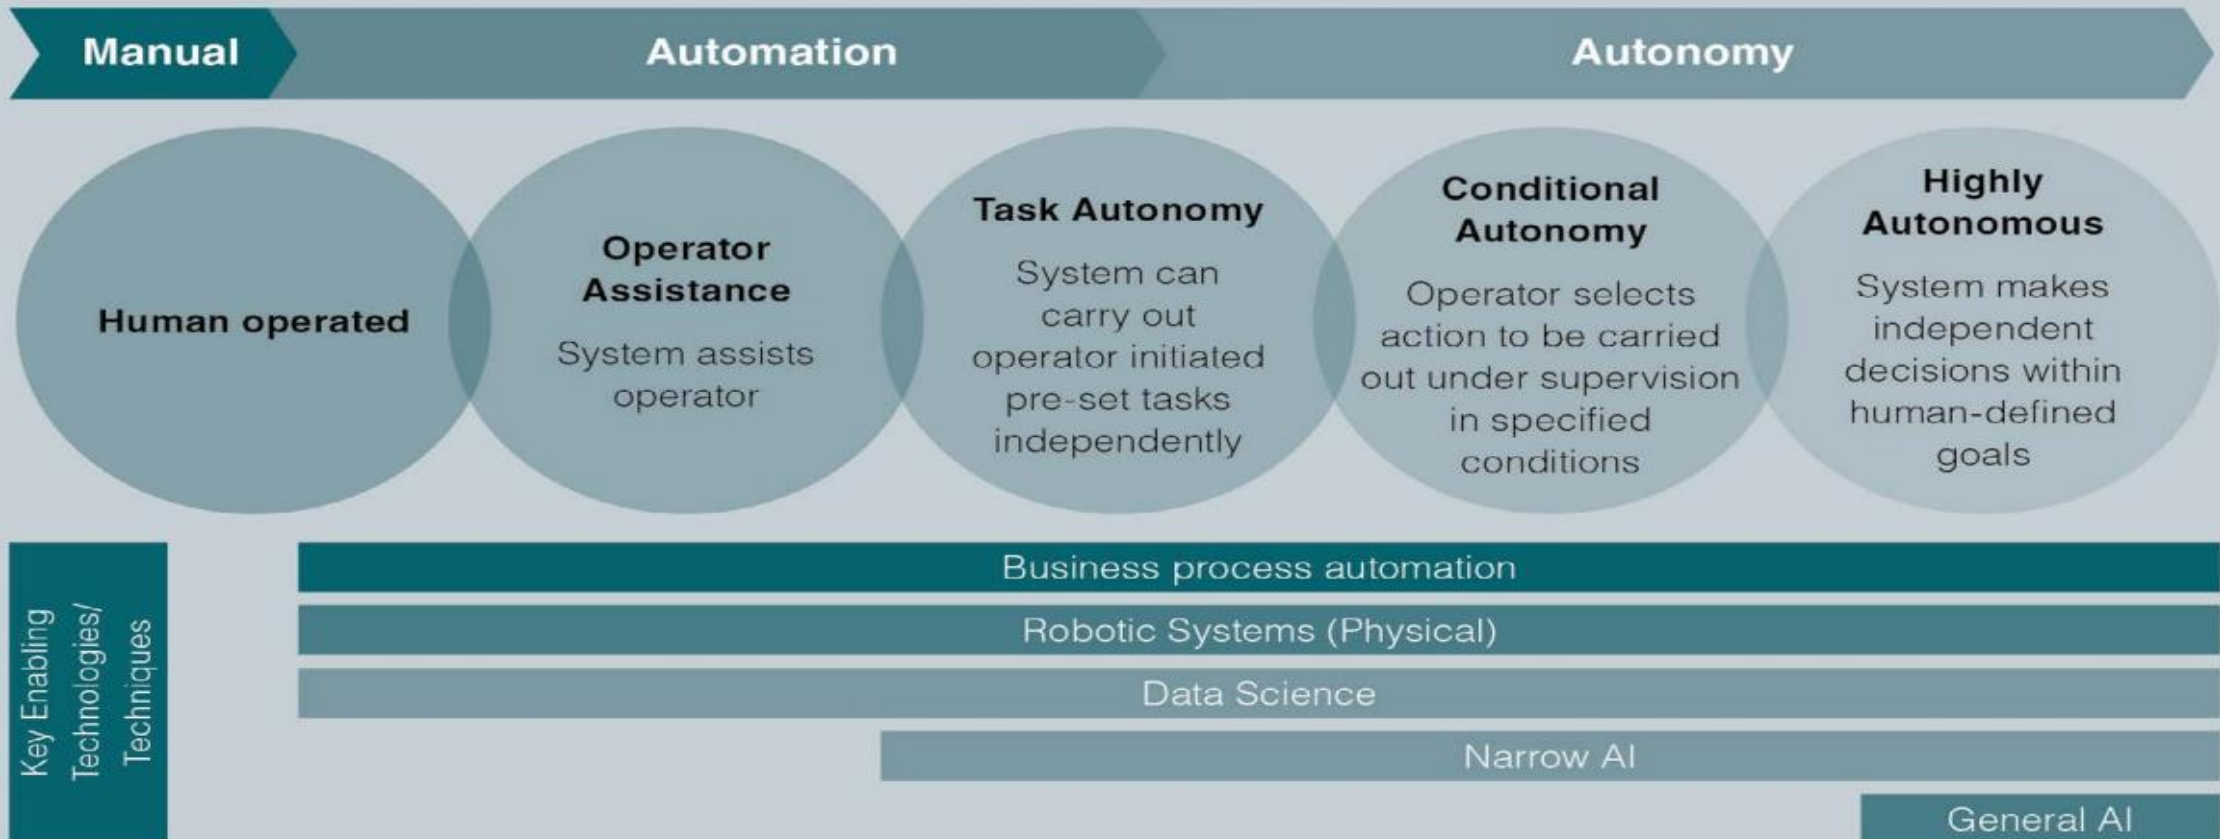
Manual

Automation

Autonomy

Human operated

Operator Assistance

System assists operator

Task Autonomy

System can carry out operator initiated pre-set tasks independently

Conditional Autonomy

Operator selects action to be carried out under supervision in specified conditions

Highly Autonomous

System makes independent decisions within human-defined goals

Key Enabling Technologies/ Techniques

Business process automation

Robotic Systems (Physical)

Data Science

Narrow AI

General AI